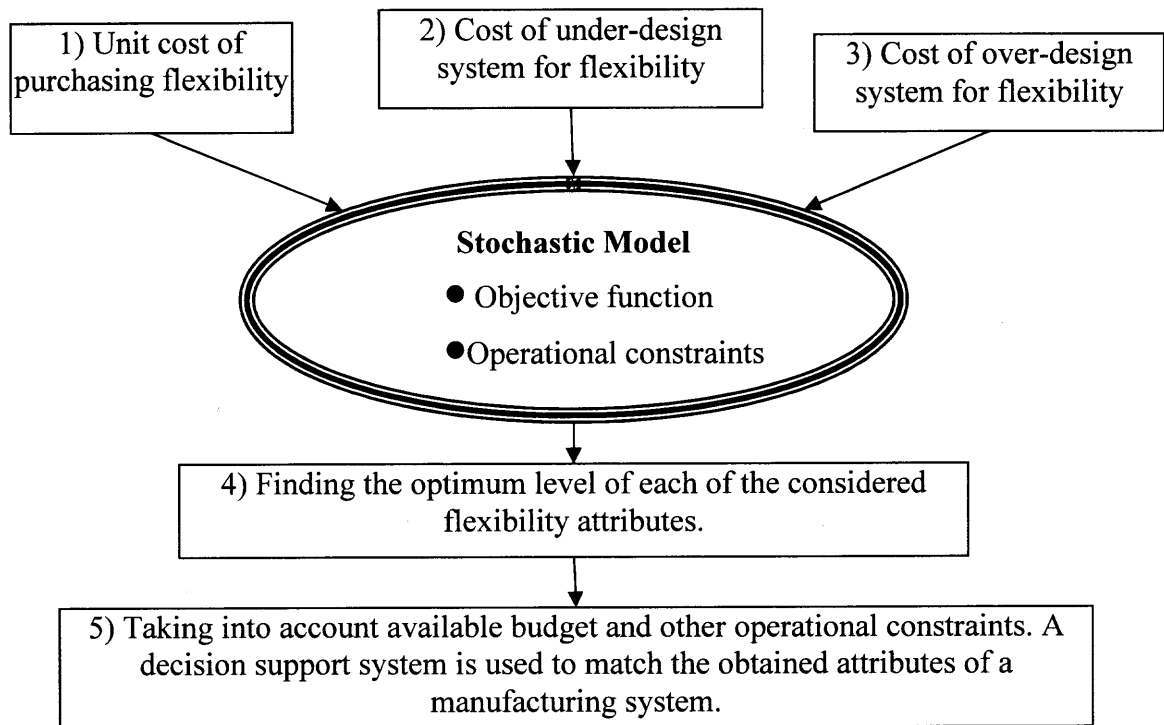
1) Unit cost of purchasing flexibility

2) Cost of under-design system for flexibility

3) Cost of over-design system for flexibility

**Stochastic Model**

● Objective function

●Operational constraints

4) Finding the optimum level of each of the considered flexibility attributes.

5) Taking into account available budget and other operational constraints. A decision support system is used to match the obtained attributes of a manufacturing system.